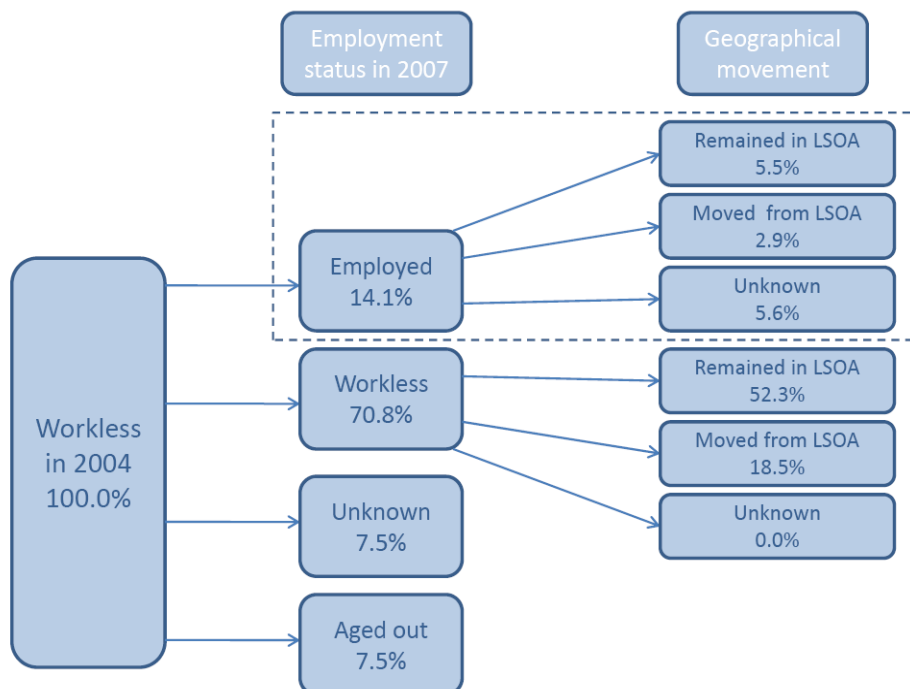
Employment status in 2007

Geographical movement

Workless in 2004 100.0%

Employed 14.1%

Remained in LSOA 5.5%

Moved from LSOA 2.9%

Unknown 5.6%

Workless 70.8%

Remained in LSOA 52.3%

Moved from LSOA 18.5%

Unknown 0.0%

Unknown 7.5%

Aged out 7.5%